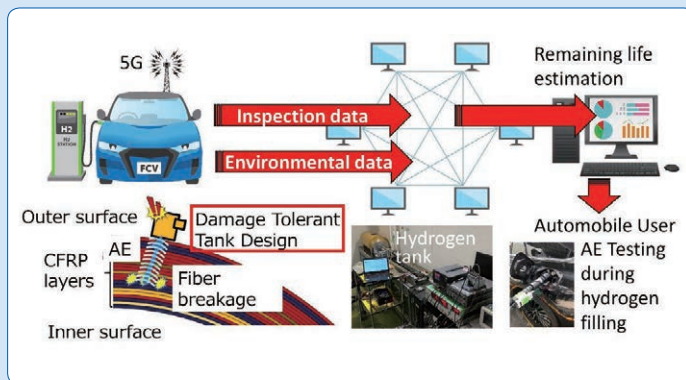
5G

H2
FC STATION

FCV

Inspection data

Environmental data

Remaining life estimation

Outer surface

Damage Tolerant Tank Design

AE

CFRP layers

Fiber breakage

Inner surface

Hydrogen tank

Automobile User

AE Testing during hydrogen filling